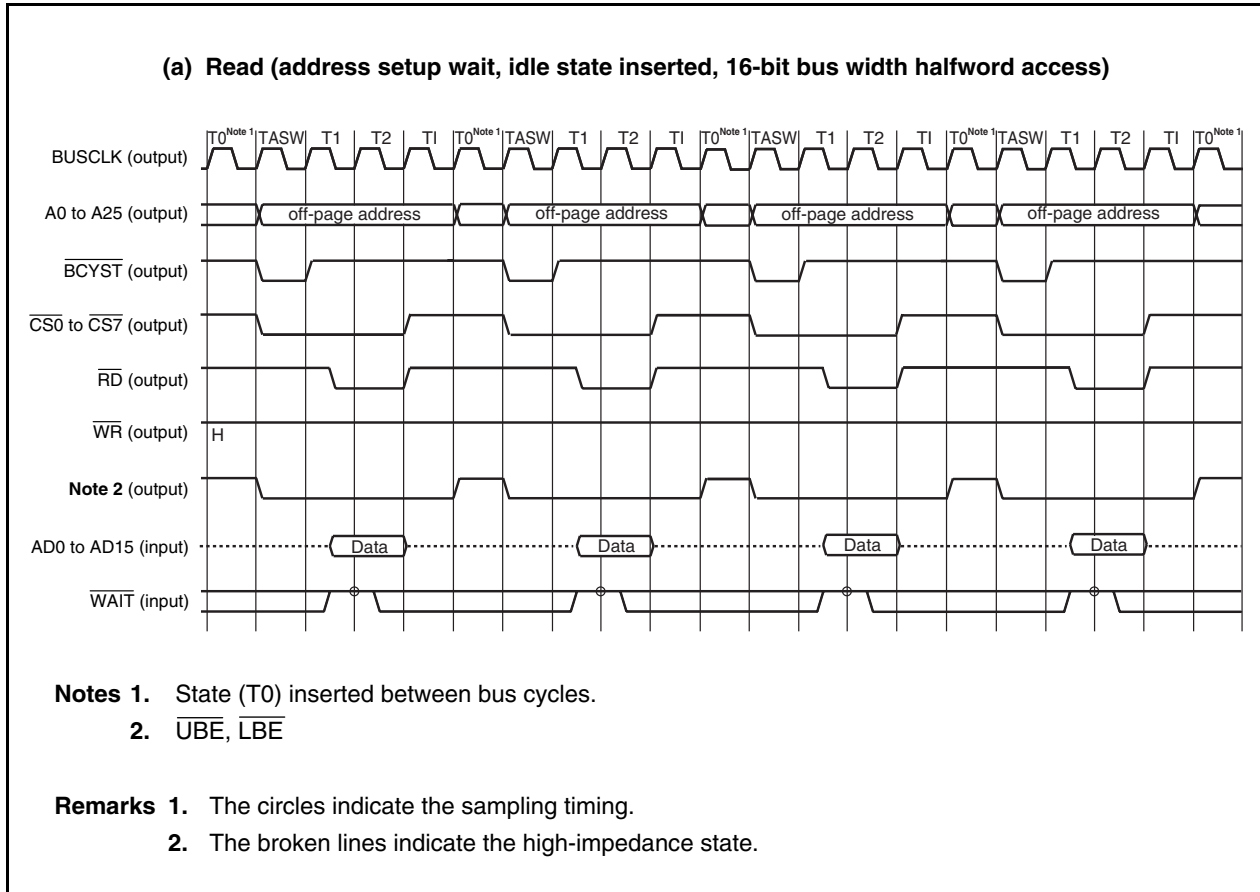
(a) Read (address setup wait, idle state inserted, 16-bit bus width halfword access)

T0$^{\text{Note 1}}$ TASW T1 T2 TI T0$^{\text{Note 1}}$ TASW T1 T2 TI T0$^{\text{Note 1}}$ TASW T1 T2 TI T0$^{\text{Note 1}}$ TASW T1 T2 TI T0$^{\text{Note 1}}$

BUSCLK (output)

A0 to A25 (output) off-page address off-page address off-page address off-page address

$\overline{\text{BCYST}}$ (output)

$\overline{\text{CS0}}$ to $\overline{\text{CS7}}$ (output)

$\overline{\text{RD}}$ (output)

$\overline{\text{WR}}$ (output) H

Note 2 (output)

AD0 to AD15 (input) Data Data Data Data

$\overline{\text{WAIT}}$ (input)

Notes 1. State (T0) inserted between bus cycles.
2. $\overline{\text{UBE}}$, $\overline{\text{LBE}}$

Remarks 1. The circles indicate the sampling timing.
2. The broken lines indicate the high-impedance state.